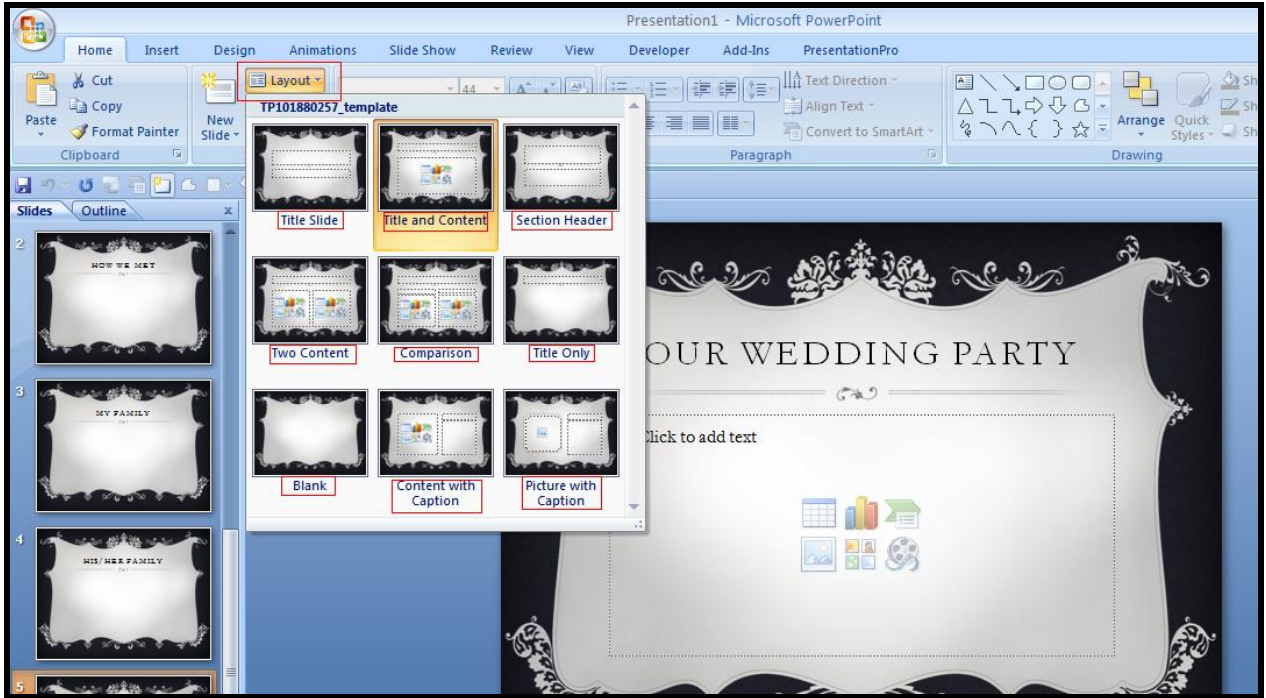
Presentation1 - Microsoft PowerPoint

Home Insert Design Animations Slide Show Review View Developer Add-Ins PresentationPro

Cut
Copy
Paste
Format Painter
Clipboard

New Slide

Layout

44

Text Direction
Align Text
Convert to SmartArt
Paragraph

Arrange Quick Styles
Drawing

TP101880257_template

Title Slide
Title and Content
Section Header
Two Content
Comparison
Title Only
Blank
Content with Caption
Picture with Caption

Slides Outline

2
HOW WE MET

3
MY FAMILY

4
HIS/HER FAMILY

5

OUR WEDDING PARTY

Click to add text